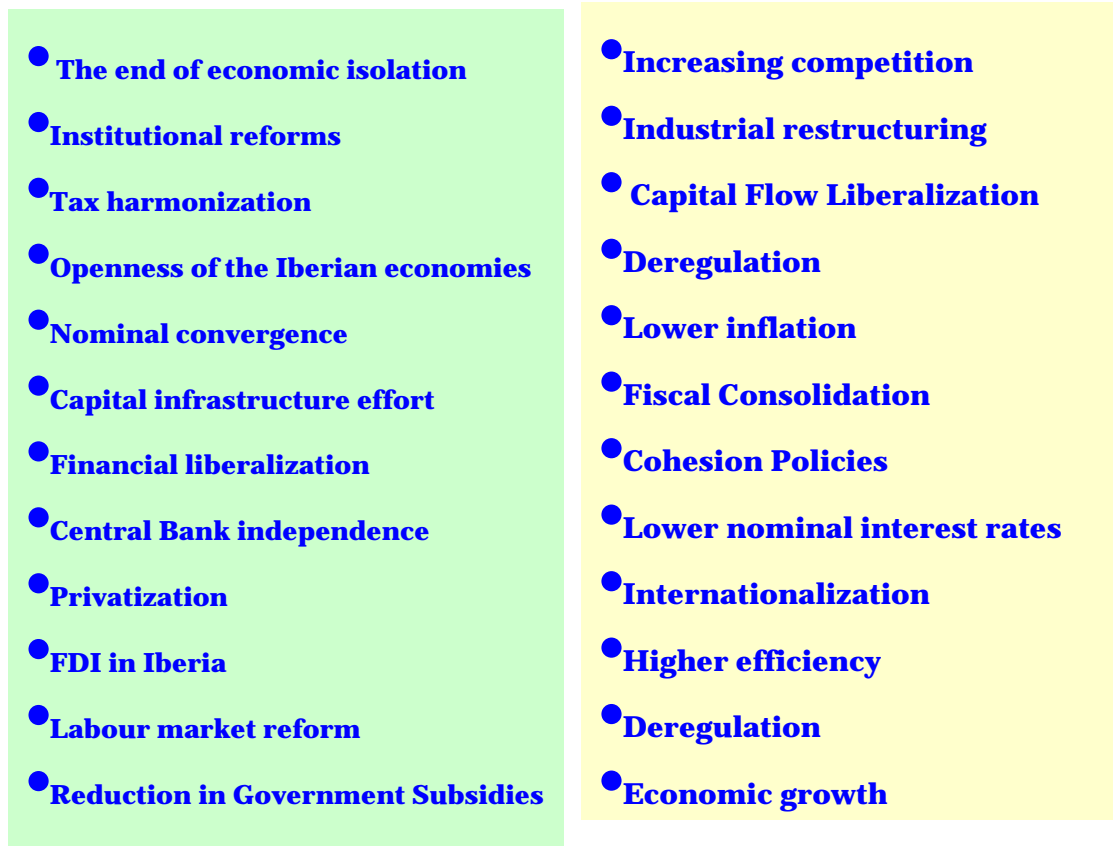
The end of economic isolation
Institutional reforms
Tax harmonization
Openness of the Iberian economies
Nominal convergence
Capital infrastructure effort
Financial liberalization
Central Bank independence
Privatization
FDI in Iberia
Labour market reform
Reduction in Government Subsidies

Increasing competition
Industrial restructuring
Capital Flow Liberalization
Deregulation
Lower inflation
Fiscal Consolidation
Cohesion Policies
Lower nominal interest rates
Internationalization
Higher efficiency
Deregulation
Economic growth